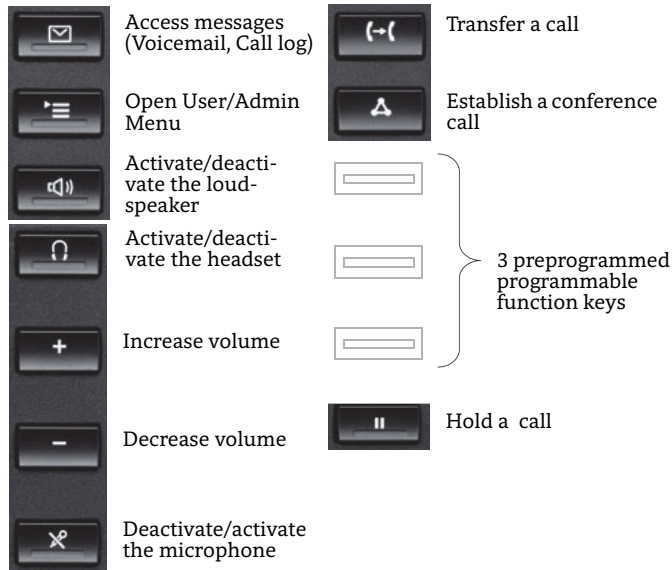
Access messages (Voicemail, Call log)

Open User/Admin Menu

Activate/deactivate the loudspeaker

Activate/deactivate the headset

Increase volume

Decrease volume

Deactivate/activate the microphone

Transfer a call

Establish a conference call

3 preprogrammed programmable function keys

Hold a call